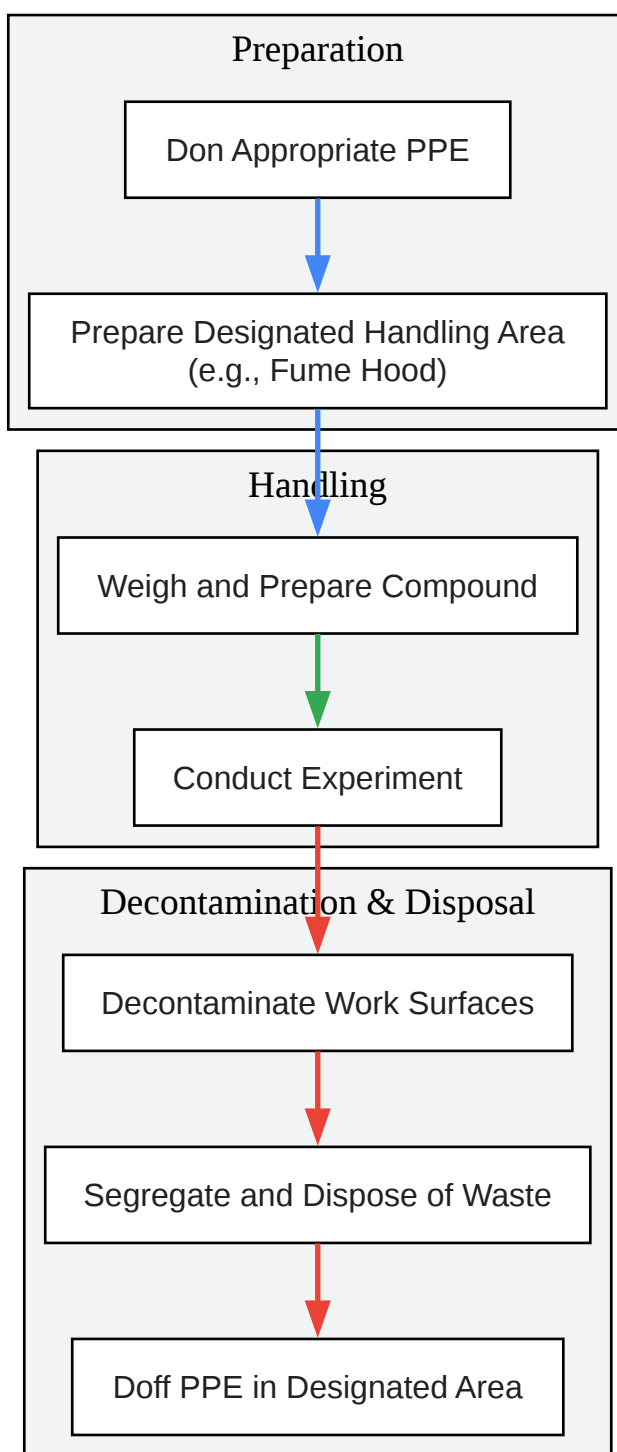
Preparation

Don Appropriate PPE

Prepare Designated Handling Area (e.g., Fume Hood)

Handling

Weigh and Prepare Compound

Conduct Experiment

Decontamination & Disposal

Decontaminate Work Surfaces

Segregate and Dispose of Waste

Doff PPE in Designated Area